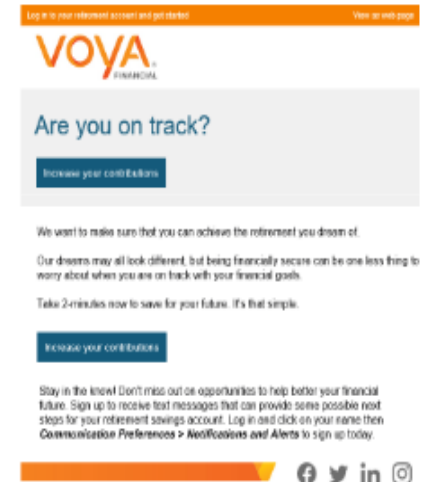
Log in to your retirement account and get started

View as web page

VOYA

FINANCIAL

Are you on track?

Increase your contributions

We want to make sure that you can achieve the retirement you dream of.

Our dreams may all look different, but being financially secure can be one less thing to worry about when you are on track with your financial goals.

Take 2-minutes now to save for your future. It's that simple.

Increase your contributions

Stay in the know! Don't miss out on opportunities to help better your financial future. Sign up to receive text messages that can provide some possible next steps for your retirement savings account. Log in and click on your name then ***Communication Preferences > Notifications and Alerts*** to sign up today.